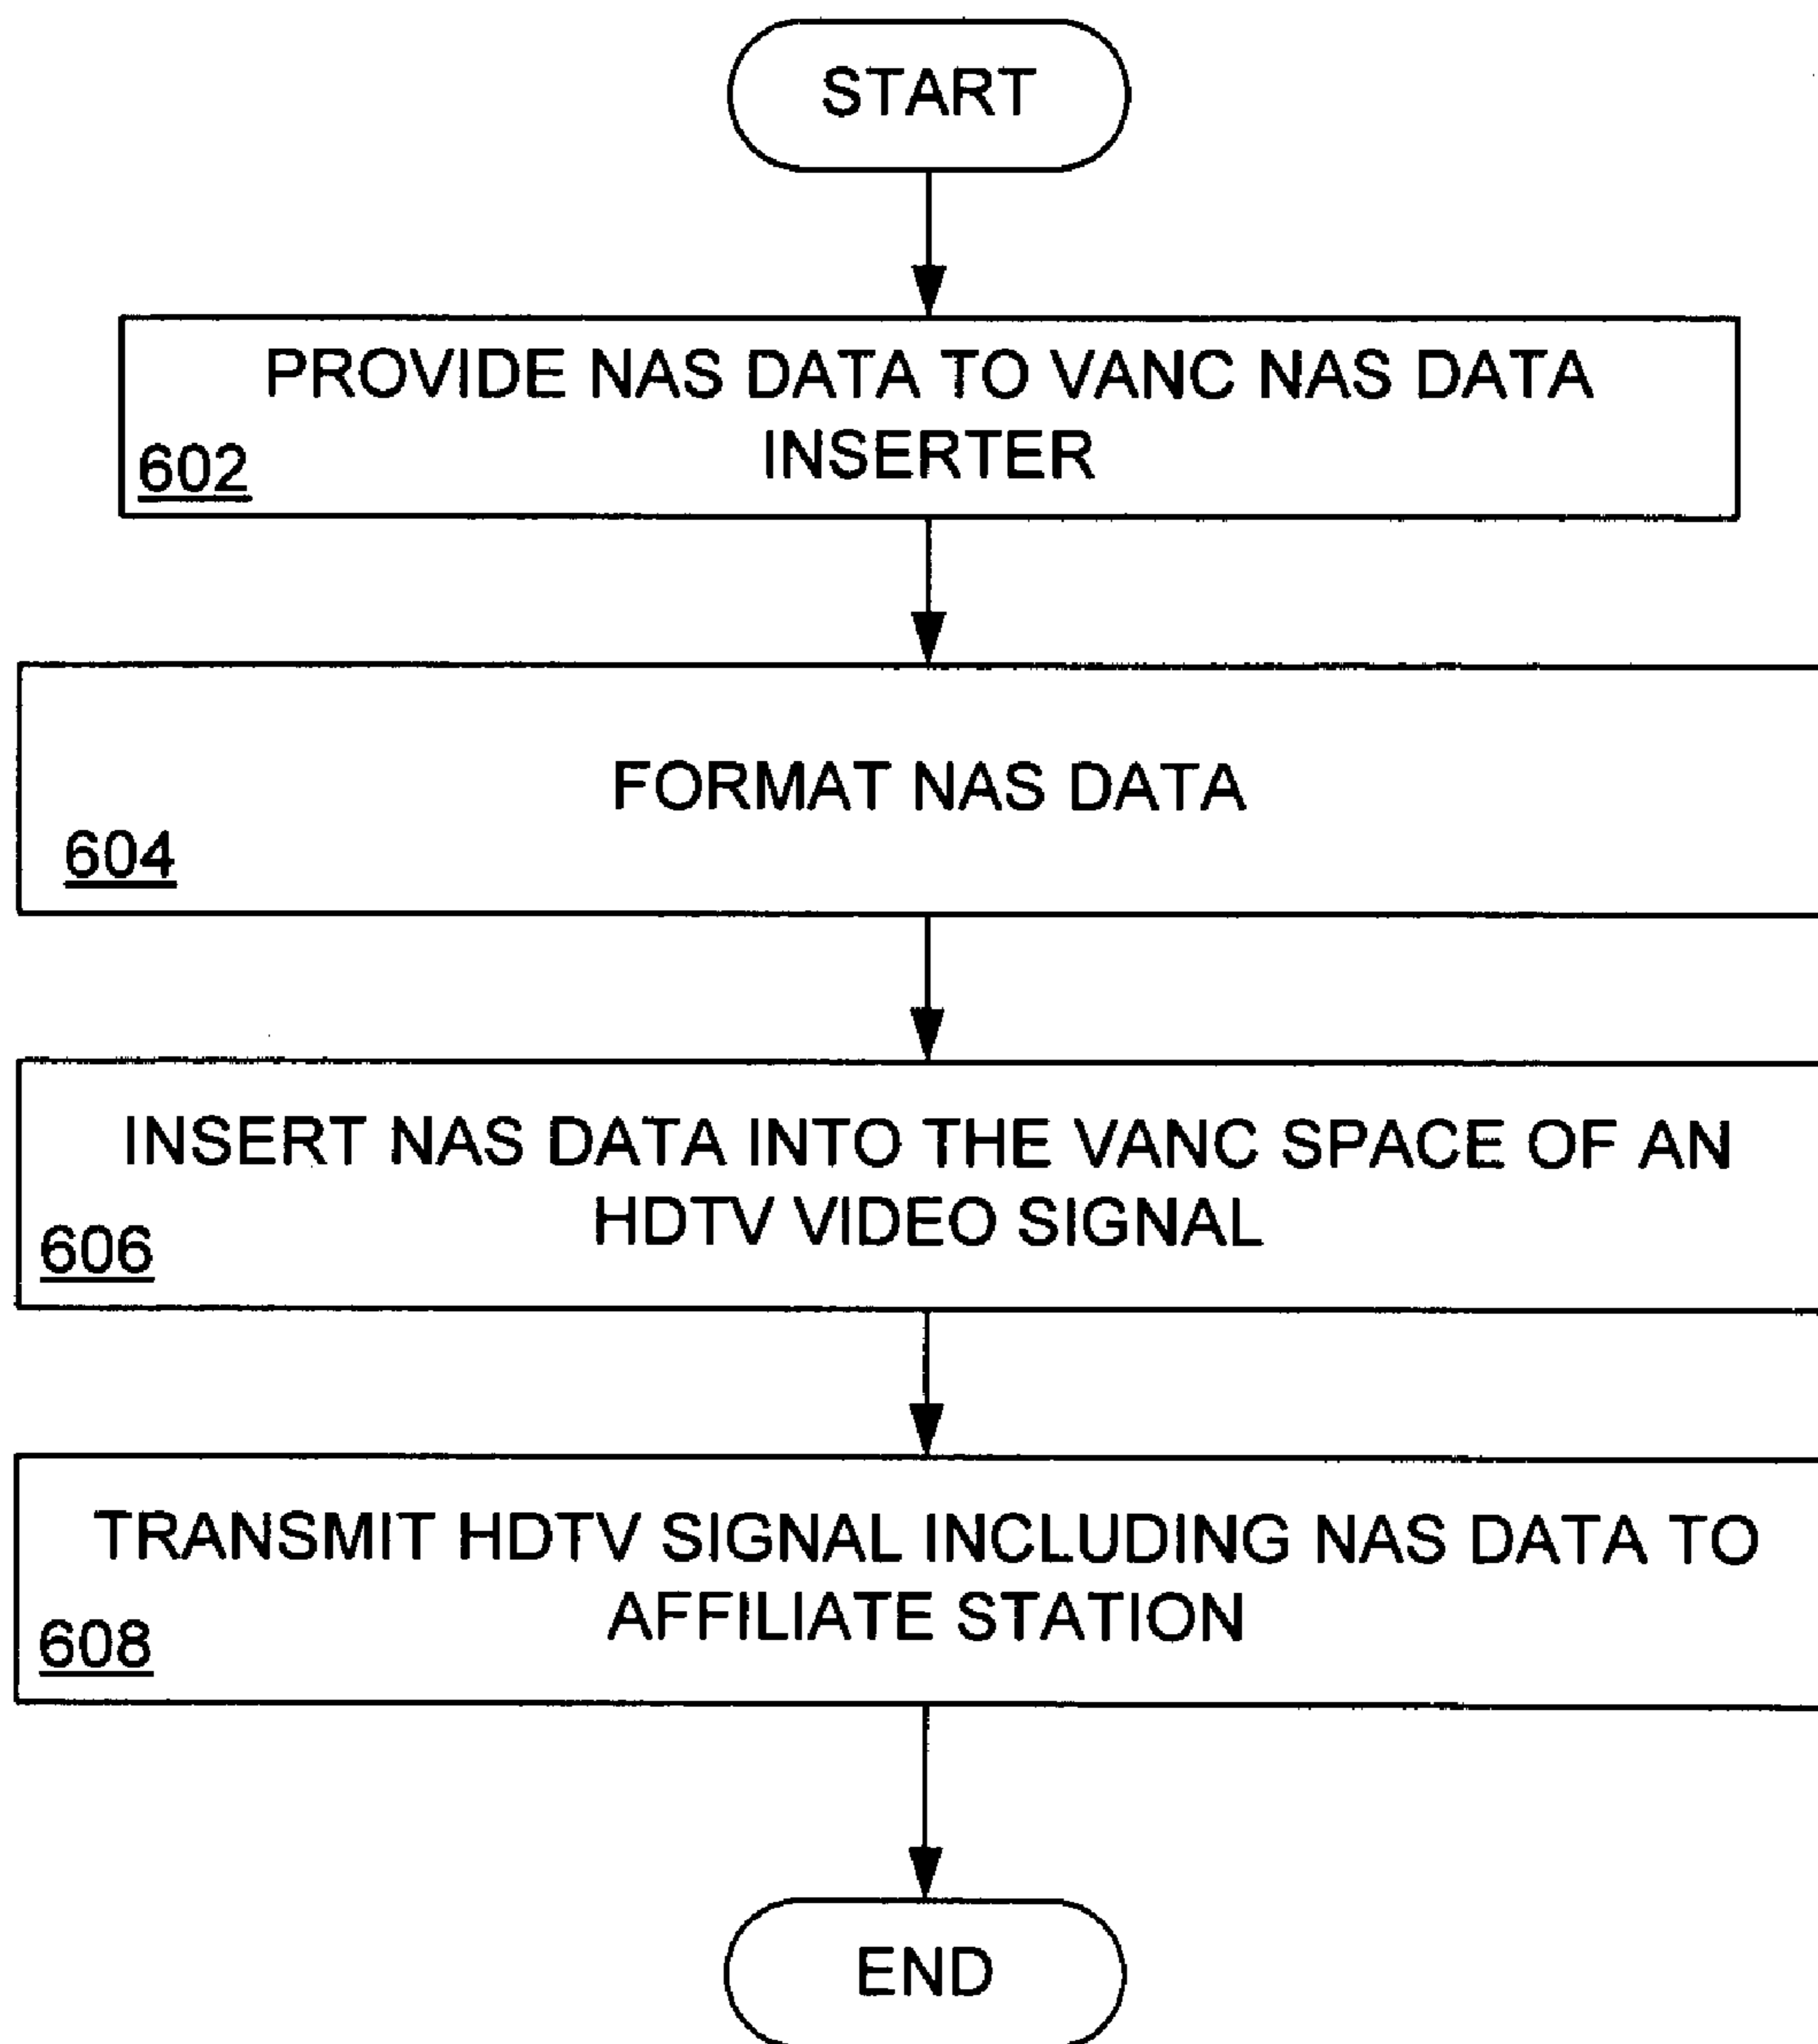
START

PROVIDE NAS DATA TO VANC NAS DATA INSERTER
602

FORMAT NAS DATA
604

INSERT NAS DATA INTO THE VANC SPACE OF AN HDTV VIDEO SIGNAL
606

TRANSMIT HDTV SIGNAL INCLUDING NAS DATA TO AFFILIATE STATION
608

END